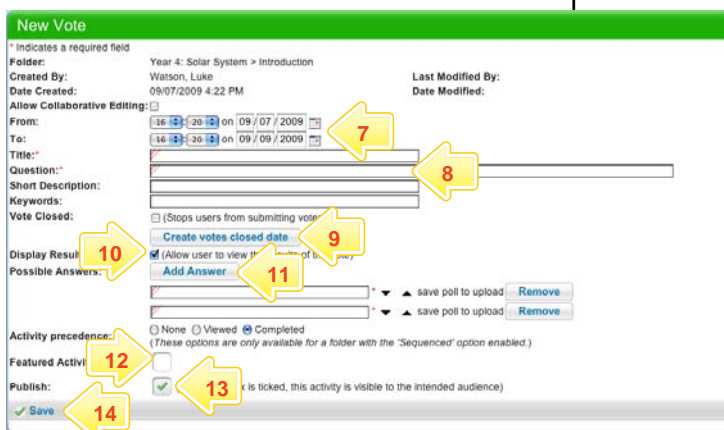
New Vote

* Indicates a required field

Folder: Year 4: Solar System > Introduction

Created By: Watson, Luke

Last Modified By:

Date Created: 09/07/2009 4:22 PM

Date Modified:

Allow Collaborative Editing:

From: 16 : 20 on 09 / 07 / 2009

7

To: 16 : 20 on 09 / 09 / 2009

Title:*

Question:*

8

Short Description:

Keywords:

Vote Closed: (Stops users from submitting vote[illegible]

9

Create votes closed date

10

Display Resul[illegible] (Allow user to view th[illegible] of th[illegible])

Possible Answers: Add Answer

11

* save poll to upload Remove

* save poll to upload Remove

Activity precedence: None Viewed Completed

(These options are only available for a folder with the 'Sequenced' option enabled.)

12

Featured Activi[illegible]

13

Publish: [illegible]x is ticked, this activity is visible to the intended audience)

Save

14